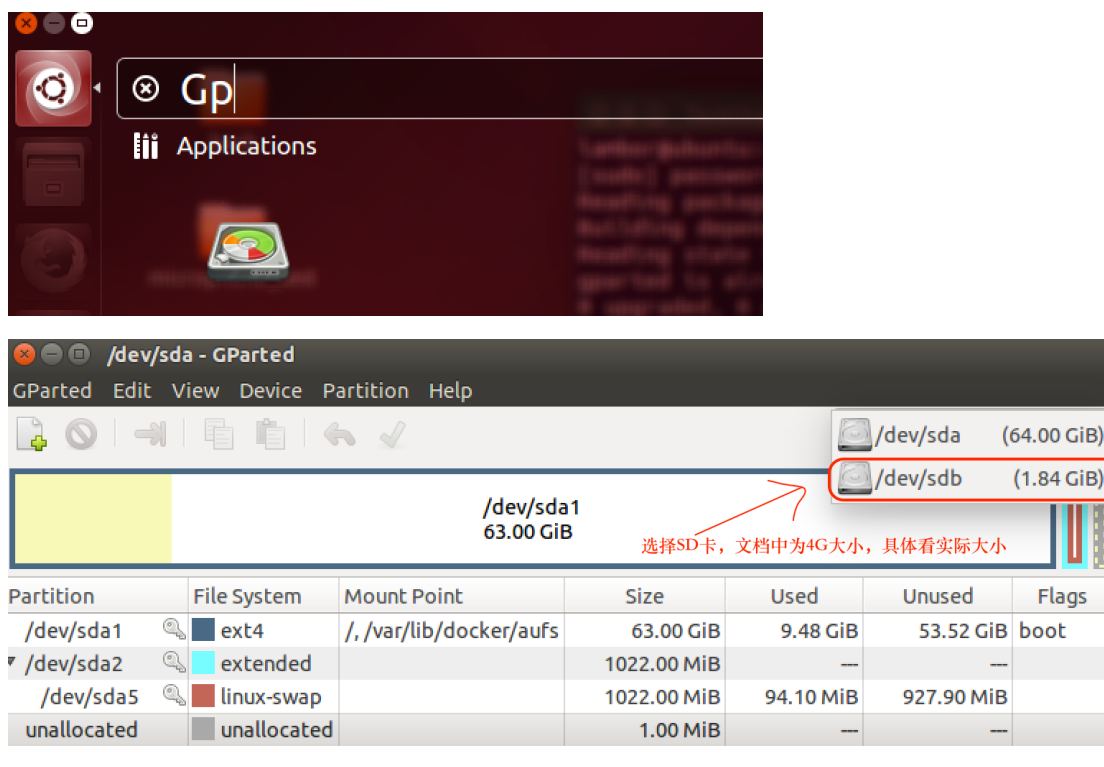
Gp

Applications

/dev/sda - GParted

GParted Edit View Device Partition Help

/dev/sda (64.00 GiB)
/dev/sdb (1.84 GiB)

/dev/sda1
63.00 GiB

选择SD卡，文档中为4G大小，具体看实际大小

| Partition | File System | Mount Point | Size | Used | Unused | Flags |
|---|---|---|---|---|---|---|
| /dev/sda1 | ext4 | /, /var/lib/docker/aufs | 63.00 GiB | 9.48 GiB | 53.52 GiB | boot |
| /dev/sda2 | extended | | 1022.00 MiB | --- | --- | |
| /dev/sda5 | linux-swap | | 1022.00 MiB | 94.10 MiB | 927.90 MiB | |
| unallocated | unallocated | | 1.00 MiB | --- | --- | |